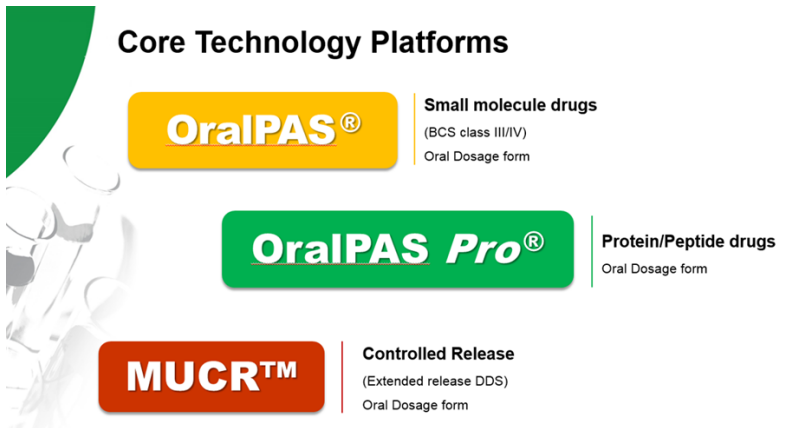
Core Technology Platforms

OralPAS®

Small molecule drugs
(BCS class III/IV)
Oral Dosage form

OralPAS Pro®

Protein/Peptide drugs
Oral Dosage form

MUCR™

Controlled Release
(Extended release DDS)
Oral Dosage form